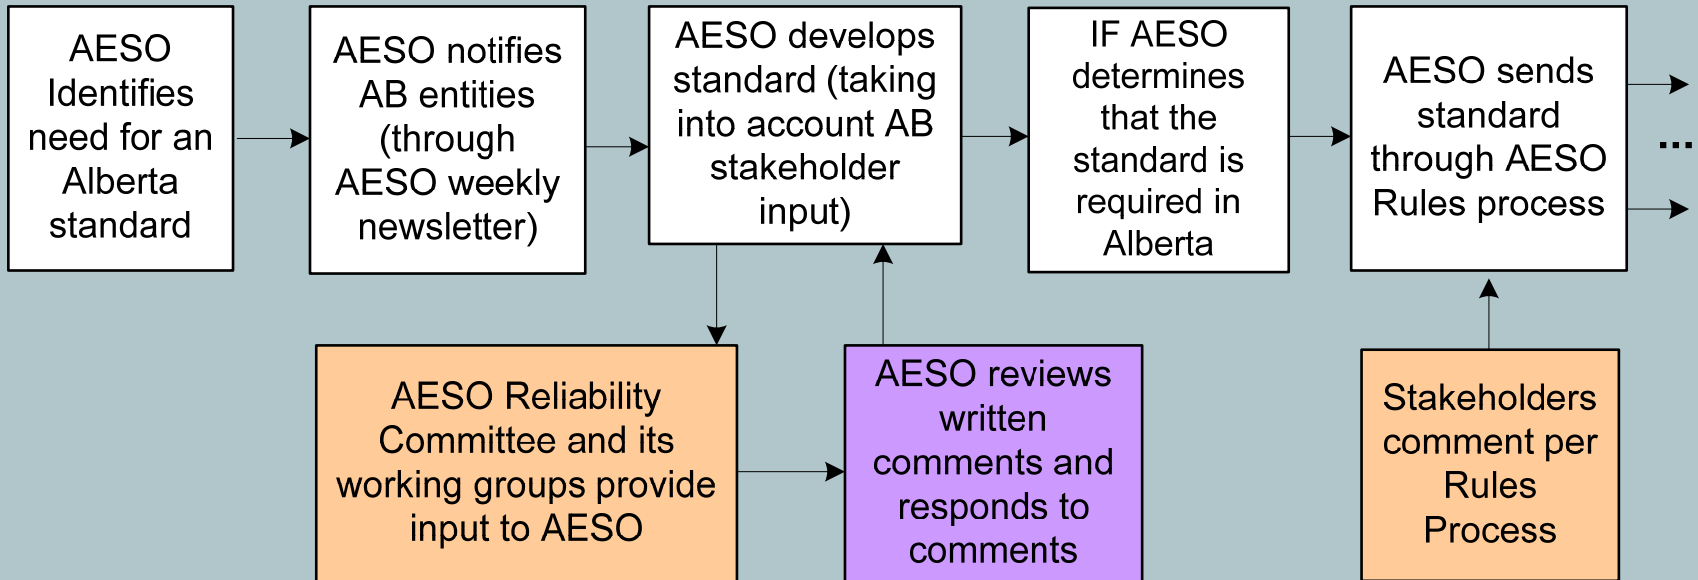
AESO Identifies need for an Alberta standard

AESO notifies AB entities (through AESO weekly newsletter)

AESO develops standard (taking into account AB stakeholder input)

IF AESO determines that the standard is required in Alberta

AESO sends standard through AESO Rules process

...

AESO Reliability Committee and its working groups provide input to AESO

AESO reviews written comments and responds to comments

Stakeholders comment per Rules Process